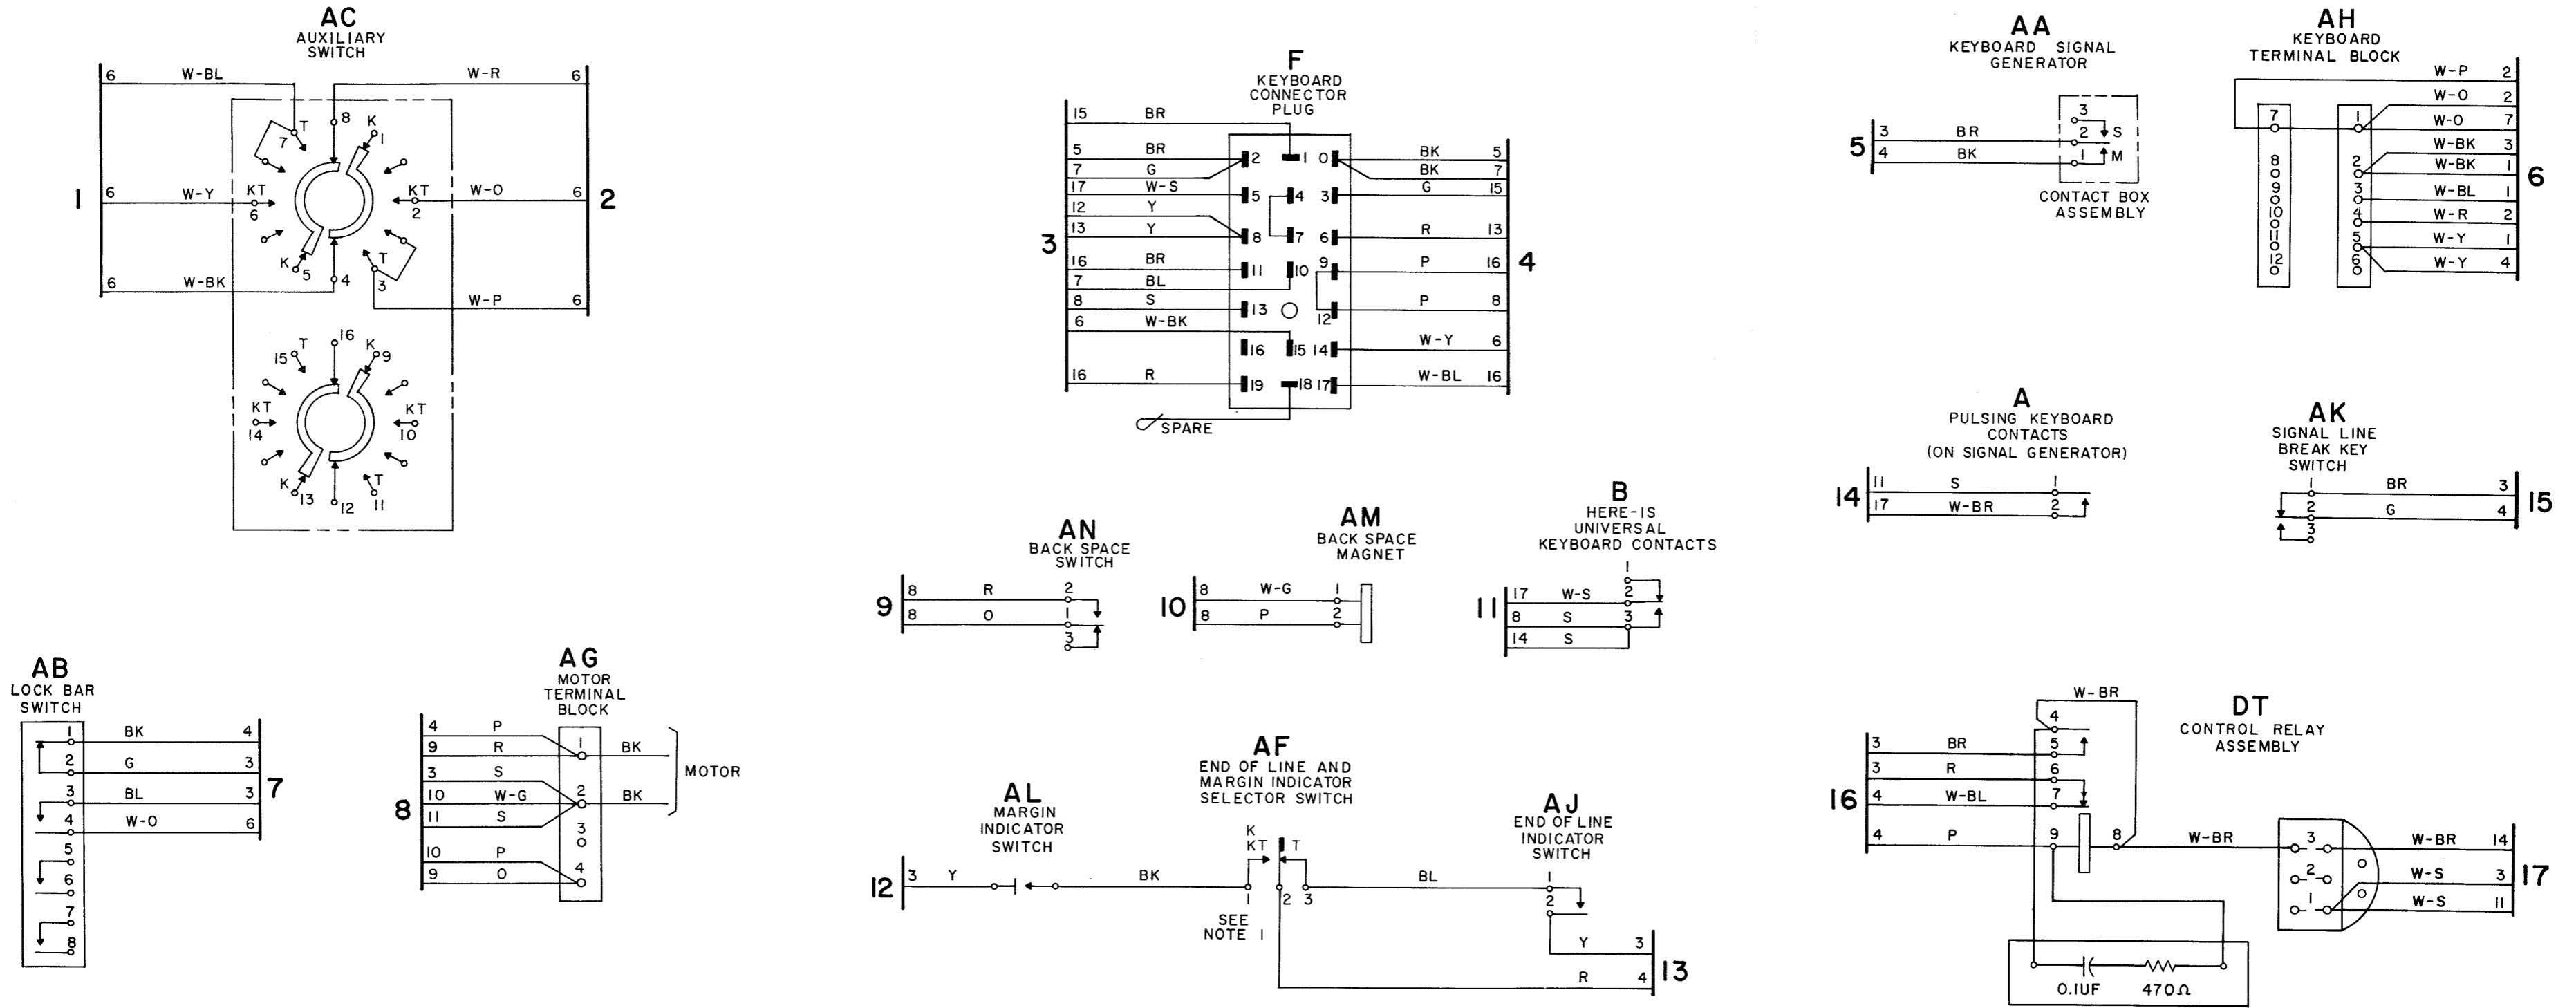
AC
AUXILIARY SWITCH

6 W-BL
W-R 6
T 8 K
7 1
1 6 W-Y KT 6
KT W-O 6 2
2
K 5 4 T
6 W-BK 3
W-P 6

T 16 K
15 9
KT KT
14 10
K T
13 12 11

F
KEYBOARD CONNECTOR PLUG

15 BR
5 BR 2 1 0 BK 5
7 G BK 7
17 W-S 5 4 3 G 15
12 Y
13 Y 8 7 6 R 13
3 4
16 BR 11 10 9 P 16
7 BL
8 S 13 12 P 8
6 W-BK W-Y 6
16 15 14
16 R 19 18 17 W-BL 16
SPARE

AA
KEYBOARD SIGNAL GENERATOR

5 3 BR 3 2 S
4 BK 1 M
CONTACT BOX ASSEMBLY

AH
KEYBOARD TERMINAL BLOCK

W-P 2
7 1 W-O 2
W-O 7
8 2 W-BK 3
9 W-BK 1
10 3 W-BL 1 6
11 4 W-R 2
12 5 W-Y 1
6 W-Y 4

A
PULSING KEYBOARD CONTACTS
(ON SIGNAL GENERATOR)

14 11 S 1
17 W-BR 2

AK
SIGNAL LINE BREAK KEY SWITCH

1 BR 3
2 G 4 15
3

AN
BACK SPACE SWITCH

9 8 R 2
8 O 1
3

AM
BACK SPACE MAGNET

10 8 W-G 1
8 P 2

B
HERE-IS UNIVERSAL KEYBOARD CONTACTS

1
11 17 W-S 2
8 S 3
14 S

AB
LOCK BAR SWITCH

1 BK 4
2 G 3
3 BL 3 7
4 W-O 6
5
6
7
8

AG
MOTOR TERMINAL BLOCK

4 P
9 R 1 BK
3 S MOTOR
8 10 W-G 2 BK
11 S
3
10 P
9 O 4

AF
END OF LINE AND MARGIN INDICATOR SELECTOR SWITCH

AL
MARGIN INDICATOR SWITCH

12 3 Y BK
K
KT T
1 2 3
SEE NOTE 1
BL

AJ
END OF LINE INDICATOR SWITCH

1
2
Y 3
R 4 13

DT
CONTROL RELAY ASSEMBLY

W-BR
4
3 BR 5
3 R 6
16 4 W-BL 7
4 P 9 8 W-BR
3 W-BR 14
2 W-S 3 17
1 W-S 11
0.1UF 470Ω